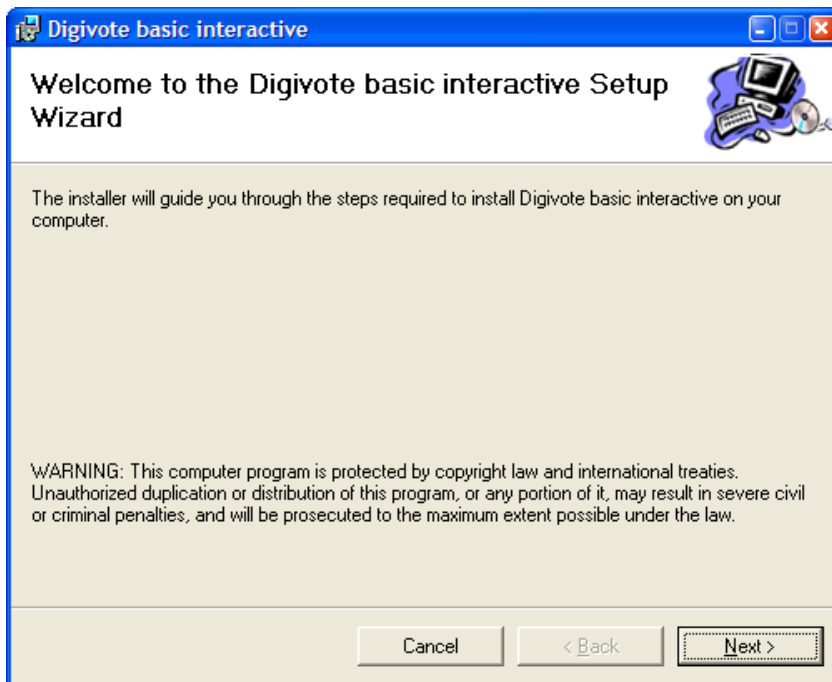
Digivote basic interactive

Welcome to the Digivote basic interactive Setup Wizard

The installer will guide you through the steps required to install Digivote basic interactive on your computer.

WARNING: This computer program is protected by copyright law and international treaties. Unauthorized duplication or distribution of this program, or any portion of it, may result in severe civil or criminal penalties, and will be prosecuted to the maximum extent possible under the law.

Cancel
< Back
Next >